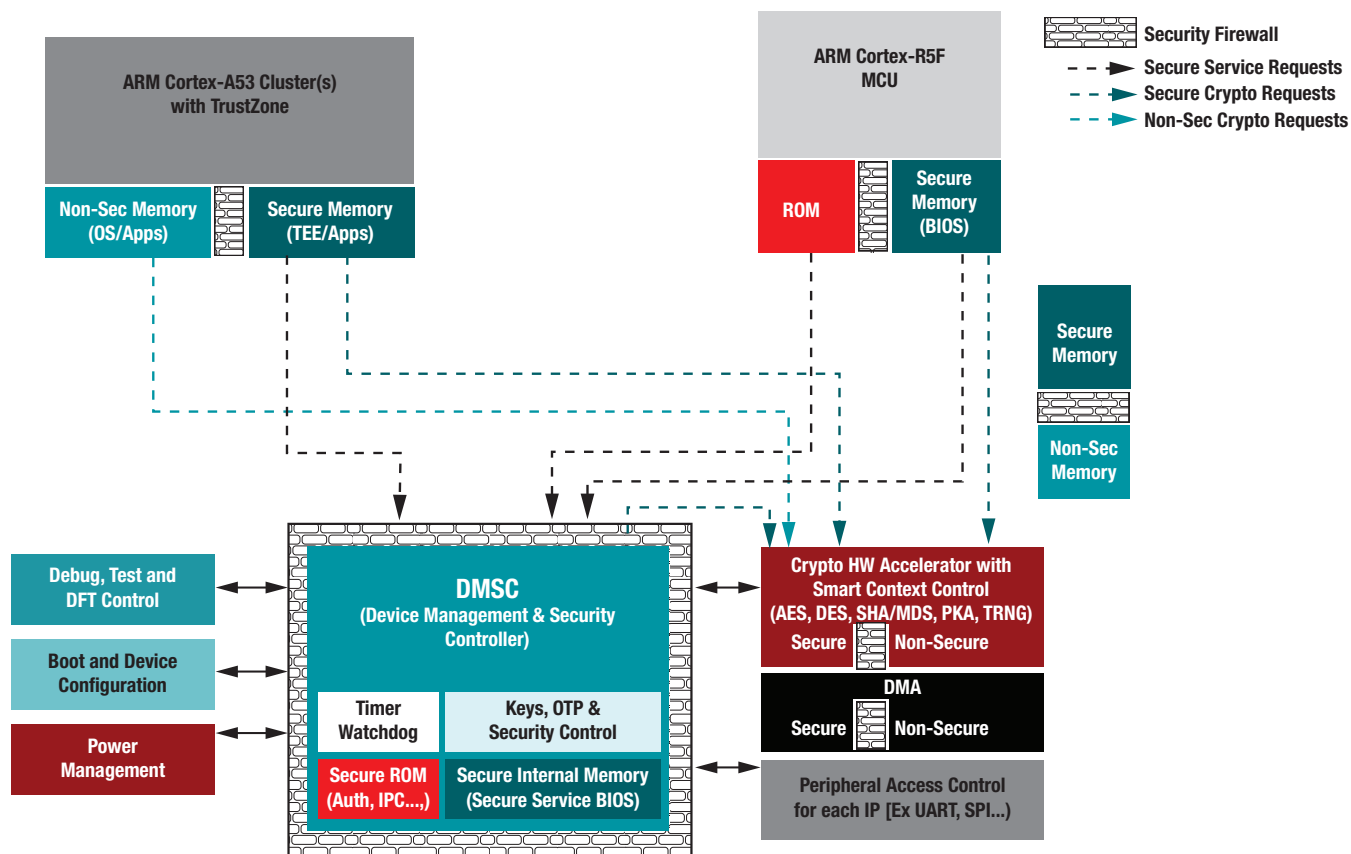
ARM Cortex-A53 Cluster(s) with TrustZone

Non-Sec Memory (OS/Apps)

Secure Memory (TEE/Apps)

ARM Cortex-R5F MCU

ROM

Secure Memory (BIOS)

Security Firewall
Secure Service Requests
Secure Crypto Requests
Non-Sec Crypto Requests

Secure Memory

Non-Sec Memory

Debug, Test and DFT Control

Boot and Device Configuration

Power Management

DMSC
(Device Management & Security Controller)

Timer Watchdog

Keys, OTP & Security Control

Secure ROM (Auth, IPC...,)

Secure Internal Memory (Secure Service BIOS)

Crypto HW Accelerator with Smart Context Control (AES, DES, SHA/MDS, PKA, TRNG)
Secure Non-Secure

DMA
Secure Non-Secure

Peripheral Access Control for each IP [Ex UART, SPI...)